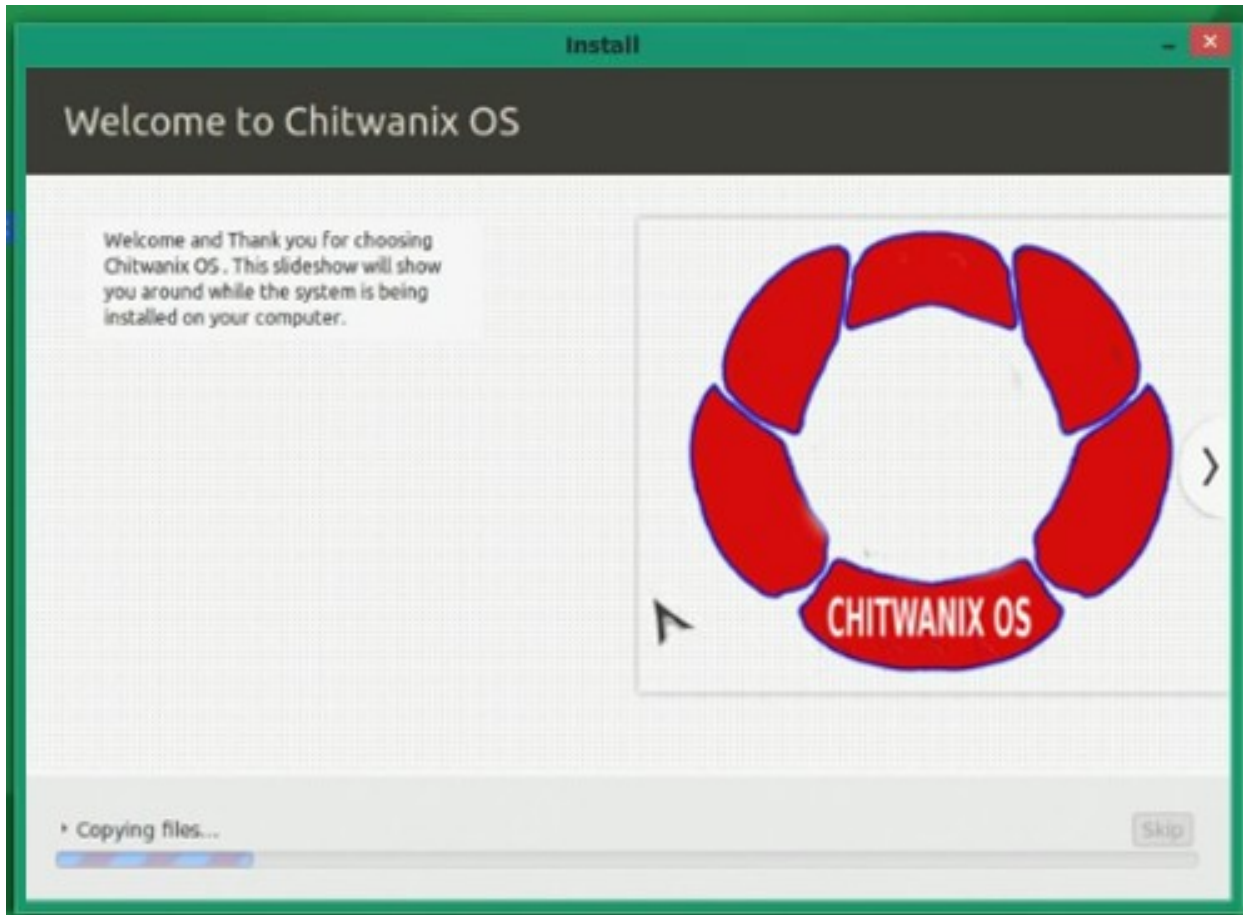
Install

Welcome to Chitwanix OS

Welcome and Thank you for choosing Chitwanix OS . This slideshow will show you around while the system is being installed on your computer.

CHITWANIX OS

Copying files...

Skip